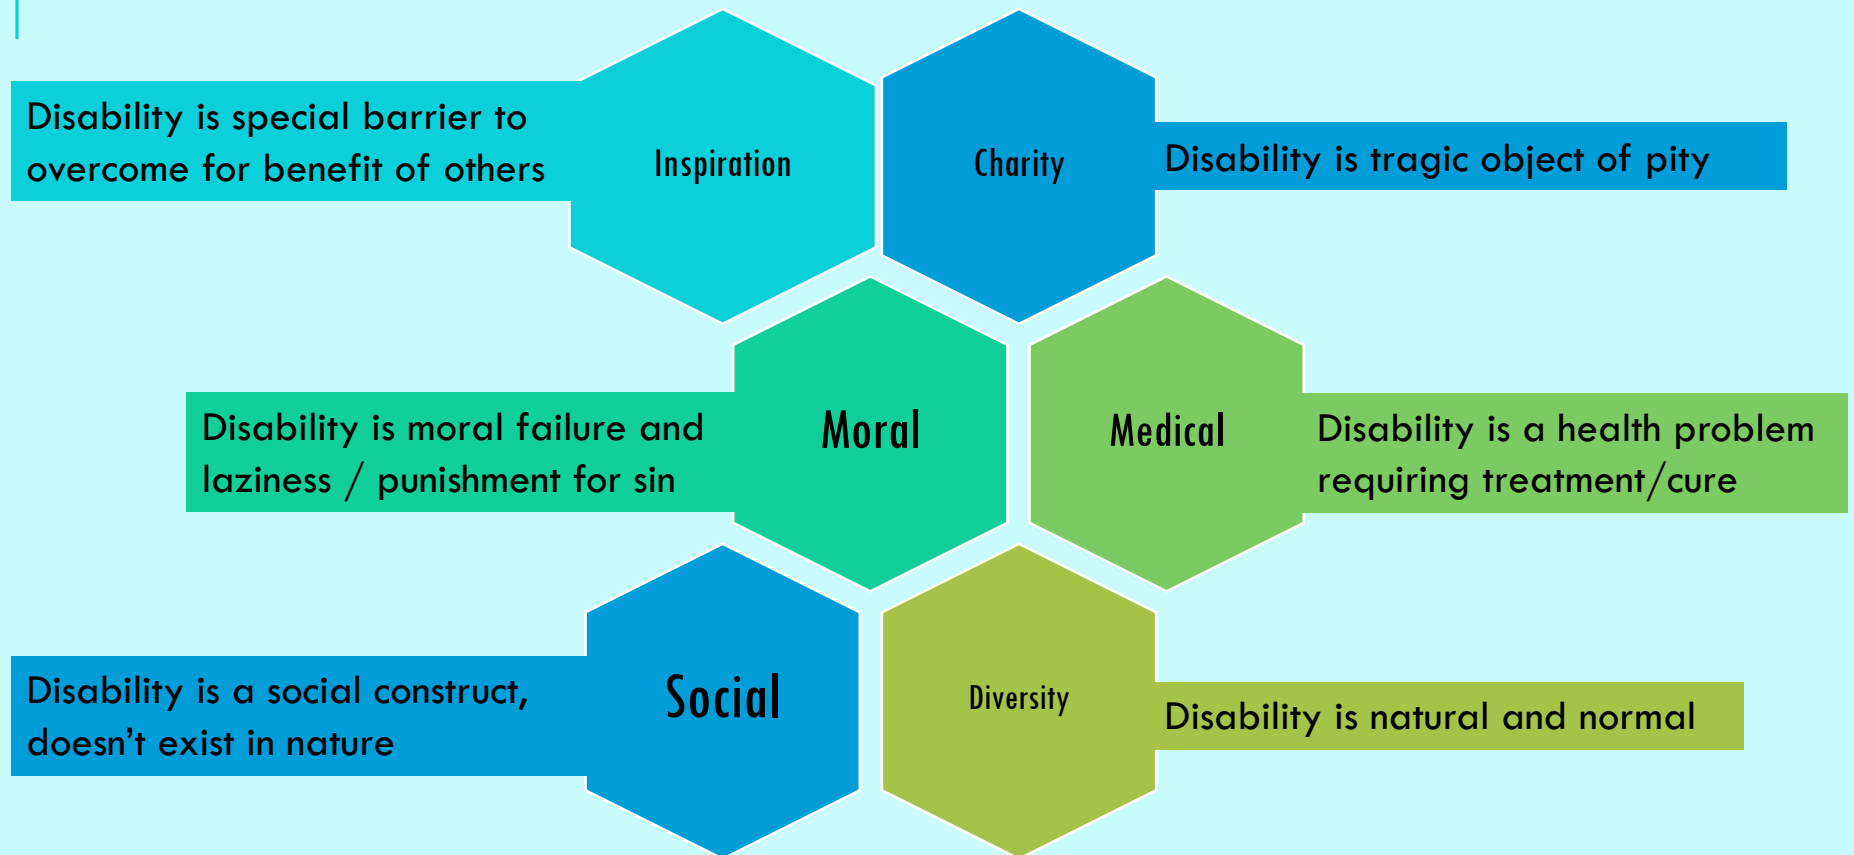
Disability is special barrier to overcome for benefit of others

Inspiration

Charity

Disability is tragic object of pity

Disability is moral failure and laziness / punishment for sin

Moral

Medical

Disability is a health problem requiring treatment/cure

Disability is a social construct, doesn’t exist in nature

Social

Diversity

Disability is natural and normal